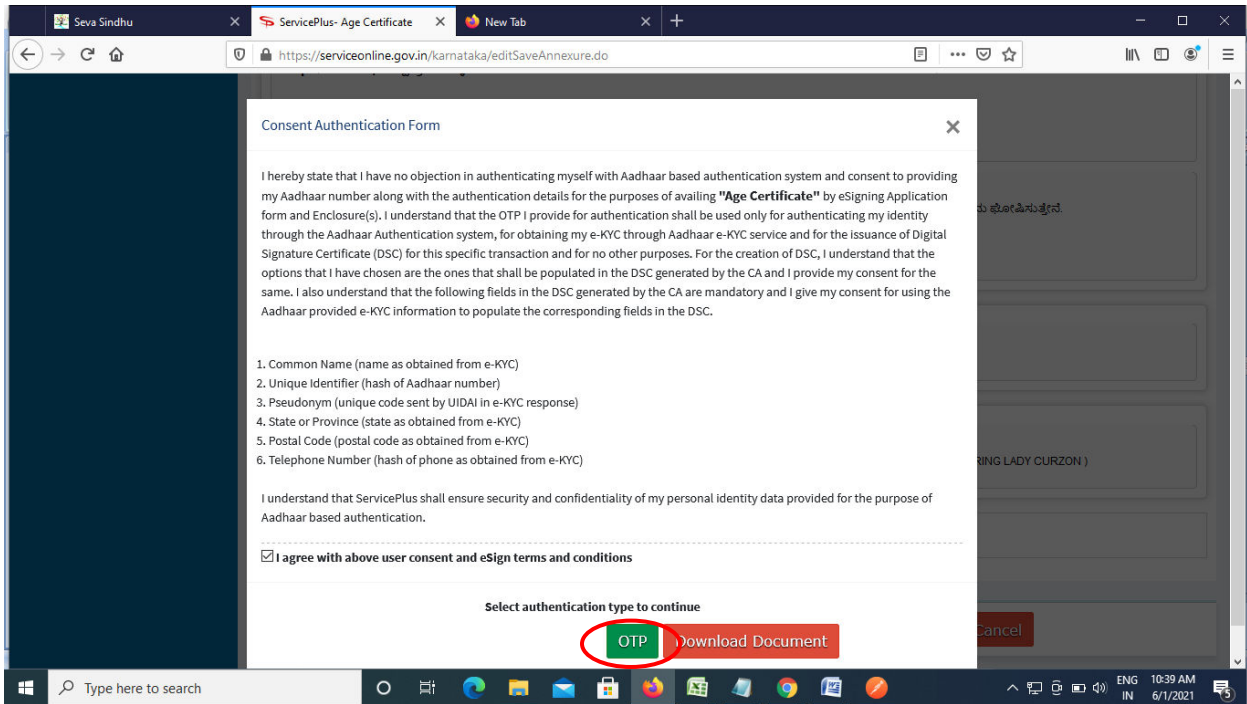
Seva Sindhu
ServicePlus- Age Certificate
New Tab
https://serviceonline.gov.in/karnataka/editSaveAnnexure.do

Consent Authentication Form

I hereby state that I have no objection in authenticating myself with Aadhaar based authentication system and consent to providing my Aadhaar number along with the authentication details for the purposes of availing "Age Certificate" by eSigning Application form and Enclosure(s). I understand that the OTP I provide for authentication shall be used only for authenticating my identity through the Aadhaar Authentication system, for obtaining my e-KYC through Aadhaar e-KYC service and for the issuance of Digital Signature Certificate (DSC) for this specific transaction and for no other purposes. For the creation of DSC, I understand that the options that I have chosen are the ones that shall be populated in the DSC generated by the CA and I provide my consent for the same. I also understand that the following fields in the DSC generated by the CA are mandatory and I give my consent for using the Aadhaar provided e-KYC information to populate the corresponding fields in the DSC.

1. Common Name (name as obtained from e-KYC)
2. Unique Identifier (hash of Aadhaar number)
3. Pseudonym (unique code sent by UIDAI in e-KYC response)
4. State or Province (state as obtained from e-KYC)
5. Postal Code (postal code as obtained from e-KYC)
6. Telephone Number (hash of phone as obtained from e-KYC)

I understand that ServicePlus shall ensure security and confidentiality of my personal identity data provided for the purpose of Aadhaar based authentication.

I agree with above user consent and eSign terms and conditions

Select authentication type to continue

OTP
Download Document

ಘೋಷಿಸುತ್ತೇನೆ.
RING LADY CURZON )
Cancel

Type here to search
ENG IN
10:39 AM
6/1/2021